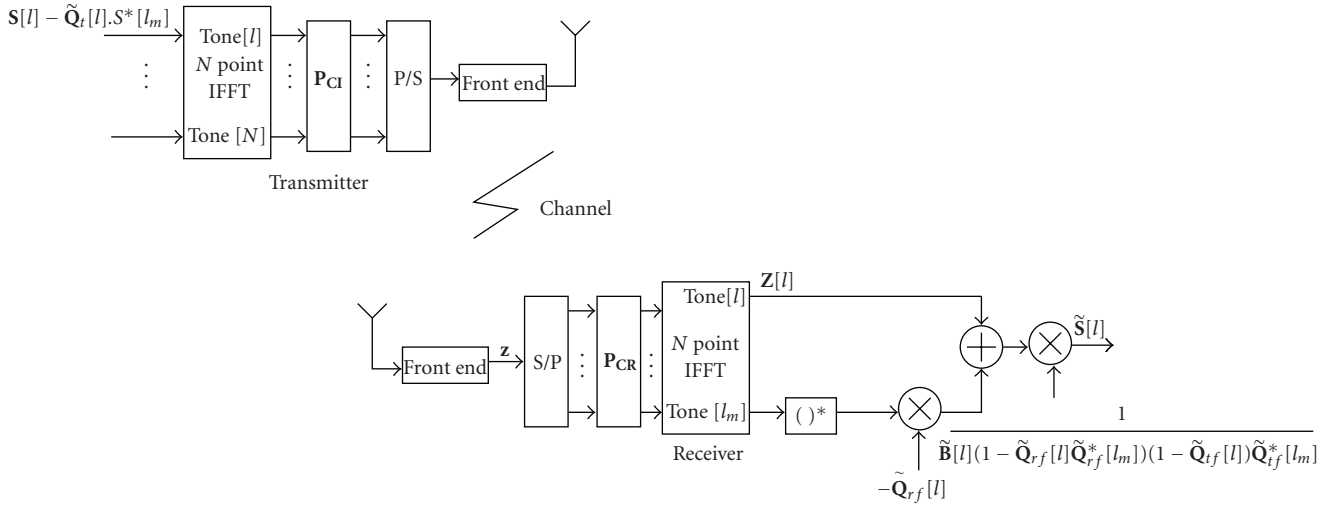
$\mathbf{S}[l] - \tilde{\mathbf{Q}}_t[l].S^*[l_m]$

Tone$[l]$
$N$ point
IFFT
Tone $[N]$

$\mathbf{P_{CI}}$

P/S

Front end

Transmitter

Channel

Front end

$\mathbf{z}$

S/P

$\mathbf{P_{CR}}$

Tone$[l]$
$N$ point
IFFT
Tone $[l_m]$

Receiver

$\mathbf{Z}[l]$

$(\ )^*$

$-\tilde{\mathbf{Q}}_{rf}[l]$

$\tilde{\mathbf{S}}[l]$

$\frac{1}{\tilde{\mathbf{B}}[l](1-\tilde{\mathbf{Q}}_{rf}[l]\tilde{\mathbf{Q}}^*_{rf}[l_m])(1-\tilde{\mathbf{Q}}_{tf}[l])\tilde{\mathbf{Q}}^*_{tf}[l_m]}$